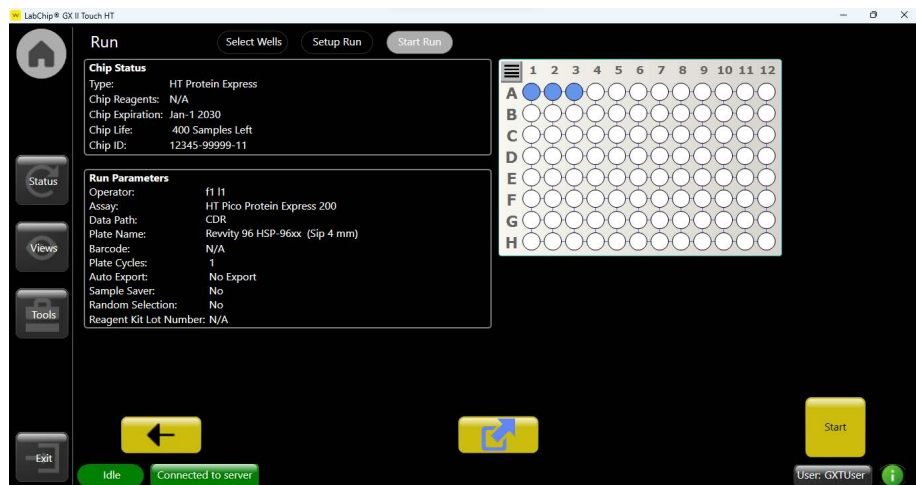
LabChip® GX II Touch HT

Run

Select Wells

Setup Run

Start Run

Chip Status
Type: HT Protein Express
Chip Reagents: N/A
Chip Expiration: Jan-1 2030
Chip Life: 400 Samples Left
Chip ID: 12345-99999-11

Run Parameters
Operator: f1 l1
Assay: HT Pico Protein Express 200
Data Path: CDR
Plate Name: Revvity 96 HSP-96xx (Sip 4 mm)
Barcode: N/A
Plate Cycles: 1
Auto Export: No Export
Sample Saver: No
Random Selection: No
Reagent Kit Lot Number: N/A

1 2 3 4 5 6 7 8 9 10 11 12
A
B
C
D
E
F
G
H

Status

Views

Tools

Exit

Start

Idle

Connected to server

User: GXTUser